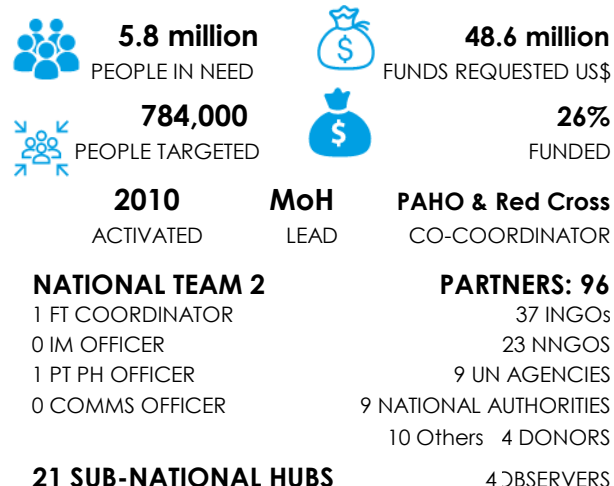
5.8 million
PEOPLE IN NEED

48.6 million
FUNDS REQUESTED US$

784,000
PEOPLE TARGETED

26%
FUNDED

2010
ACTIVATED

MoH
LEAD

PAHO & Red Cross
CO-COORDINATOR

NATIONAL TEAM 2
1 FT COORDINATOR
0 IM OFFICER
1 PT PH OFFICER
0 COMMS OFFICER

PARTNERS: 96
37 INGOs
23 NNGOS
9 UN AGENCIES
9 NATIONAL AUTHORITIES
10 Others 4 DONORS

21 SUB-NATIONAL HUBS

4 OBSERVERS